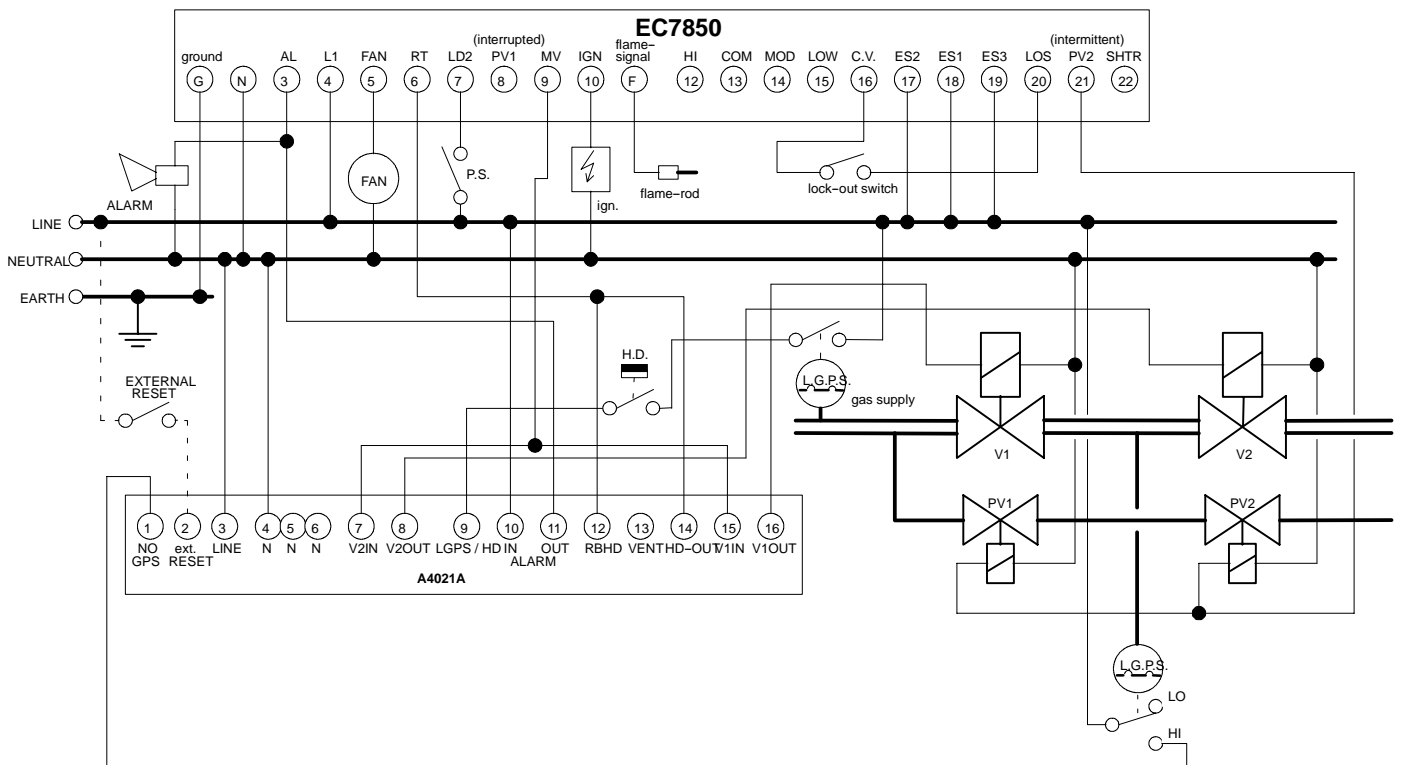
EC7850

ground G
N
AL 3
L1 4
FAN 5
RT 6
LD2 7
(interrupted) PV1 8
MV 9
IGN 10
flame-signal F
HI 12
COM 13
MOD 14
LOW 15
C.V. 16
ES2 17
ES1 18
ES3 19
LOS 20
(intermittent) PV2 21
SHTR 22

ALARM
FAN
P.S.
ign.
flame-rod
lock-out switch

LINE
NEUTRAL
EARTH

H.D.
L.G.P.S.
gas supply
V1
V2
PV1
PV2

EXTERNAL RESET

1 NO GPS
2 ext. RESET
3 LINE
4 N
5 N
6 N
7 V2IN
8 V2OUT
9 LGPS / HD
10 IN
11 OUT
ALARM
12 RBHD
13 VENT
14 HD-OUT
15 V1IN
16 V1OUT

A4021A

L.G.P.S.
LO
HI